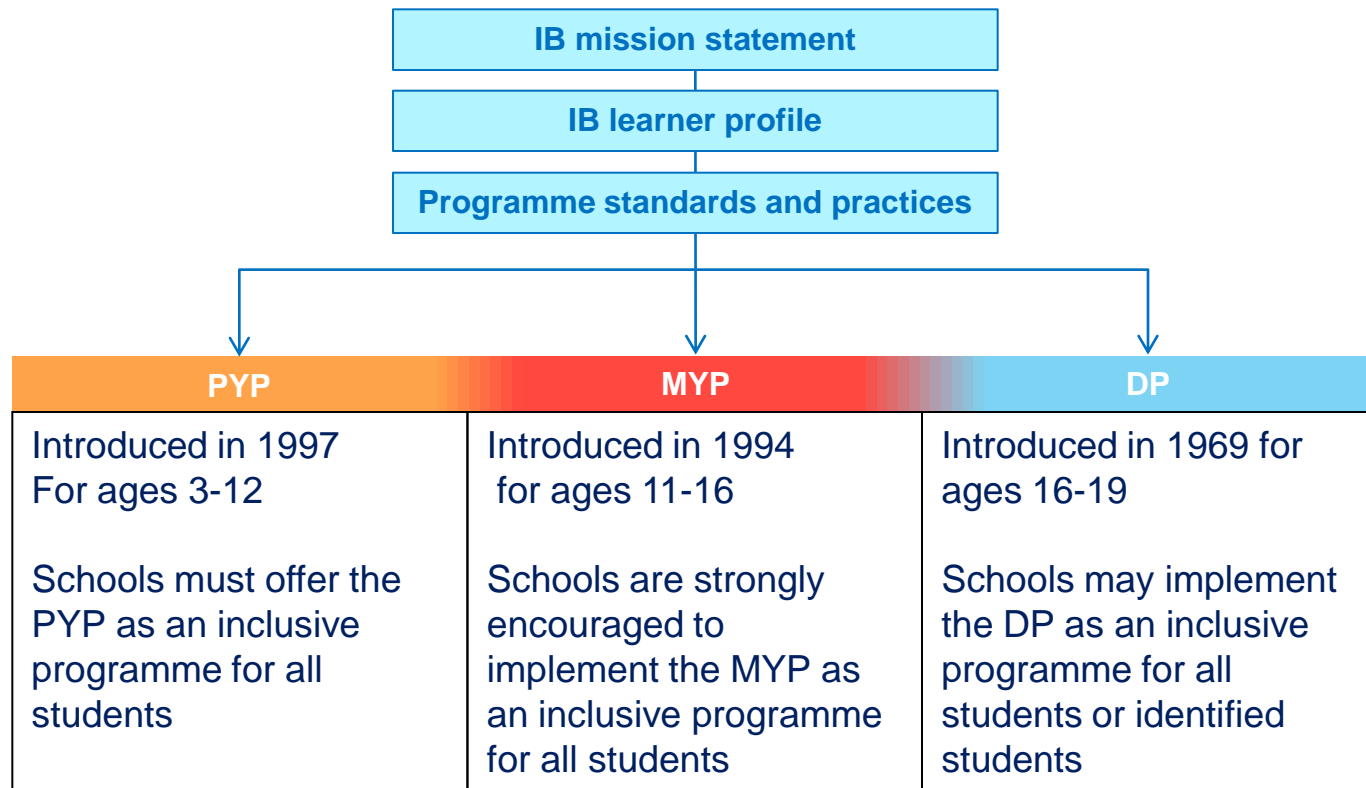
IB mission statement

IB learner profile

Programme standards and practices

| PYP | MYP | DP |
|---|---|---|
| Introduced in 1997 For ages 3-12<br><br>Schools must offer the PYP as an inclusive programme for all students | Introduced in 1994 for ages 11-16<br><br>Schools are strongly encouraged to implement the MYP as an inclusive programme for all students | Introduced in 1969 for ages 16-19<br><br>Schools may implement the DP as an inclusive programme for all students or identified students |